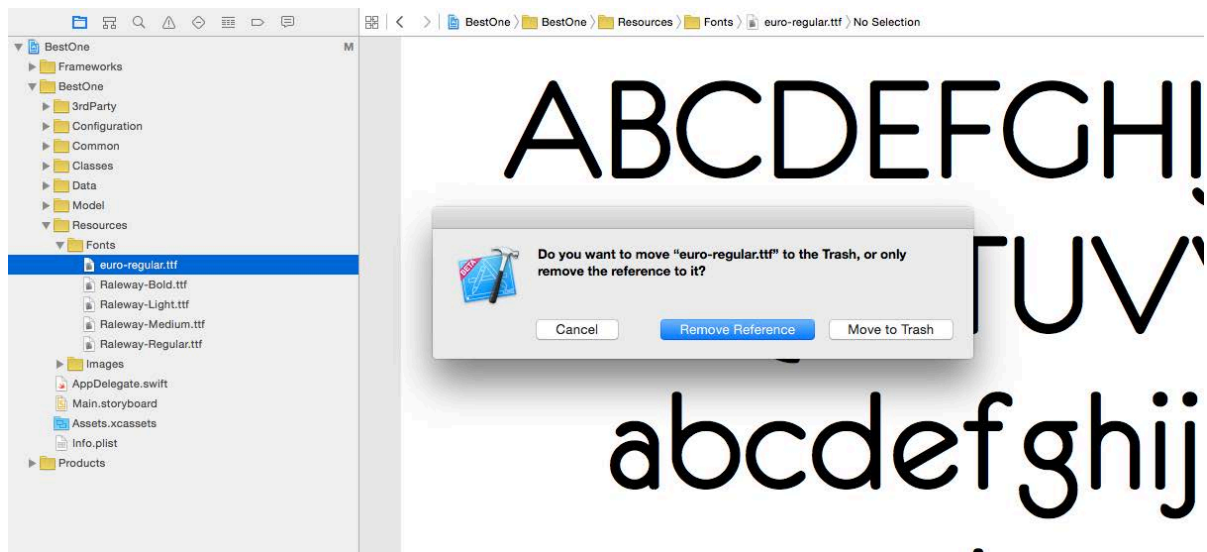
BestOne M
Frameworks
BestOne
3rdParty
Configuration
Common
Classes
Data
Model
Resources
Fonts
euro-regular.ttf
Raleway-Bold.ttf
Raleway-Light.ttf
Raleway-Medium.ttf
Raleway-Regular.ttf
Images
AppDelegate.swift
Main.storyboard
Assets.xcassets
Info.plist
Products

BestOne 〉 BestOne 〉 Resources 〉 Fonts 〉 euro-regular.ttf 〉 No Selection

ABCDEFGHI

TUV

abcdefghij

BETA

Do you want to move "euro-regular.ttf" to the Trash, or only remove the reference to it?

Cancel

Remove Reference

Move to Trash